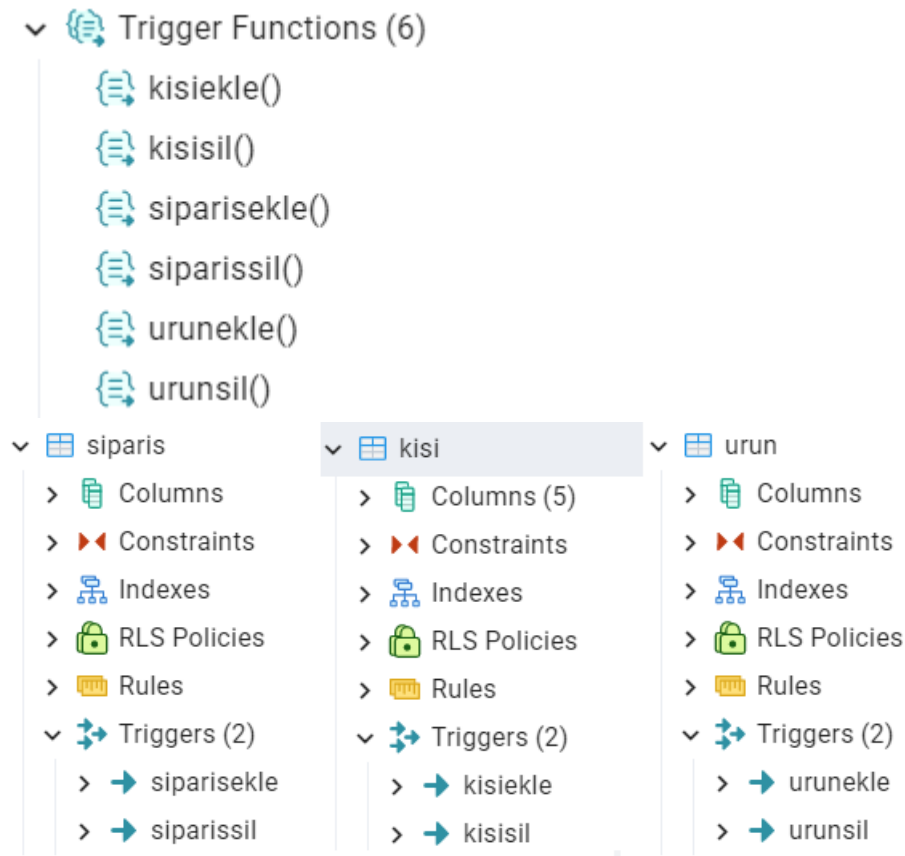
Trigger Functions (6)
kisiekle()
kisisil()
siparisekle()
siparissil()
urunekle()
urunsil()

siparis
Columns
Constraints
Indexes
RLS Policies
Rules
Triggers (2)
siparisekle
siparissil

kisi
Columns (5)
Constraints
Indexes
RLS Policies
Rules
Triggers (2)
kisiekle
kisisil

urun
Columns
Constraints
Indexes
RLS Policies
Rules
Triggers (2)
urunekle
urunsil